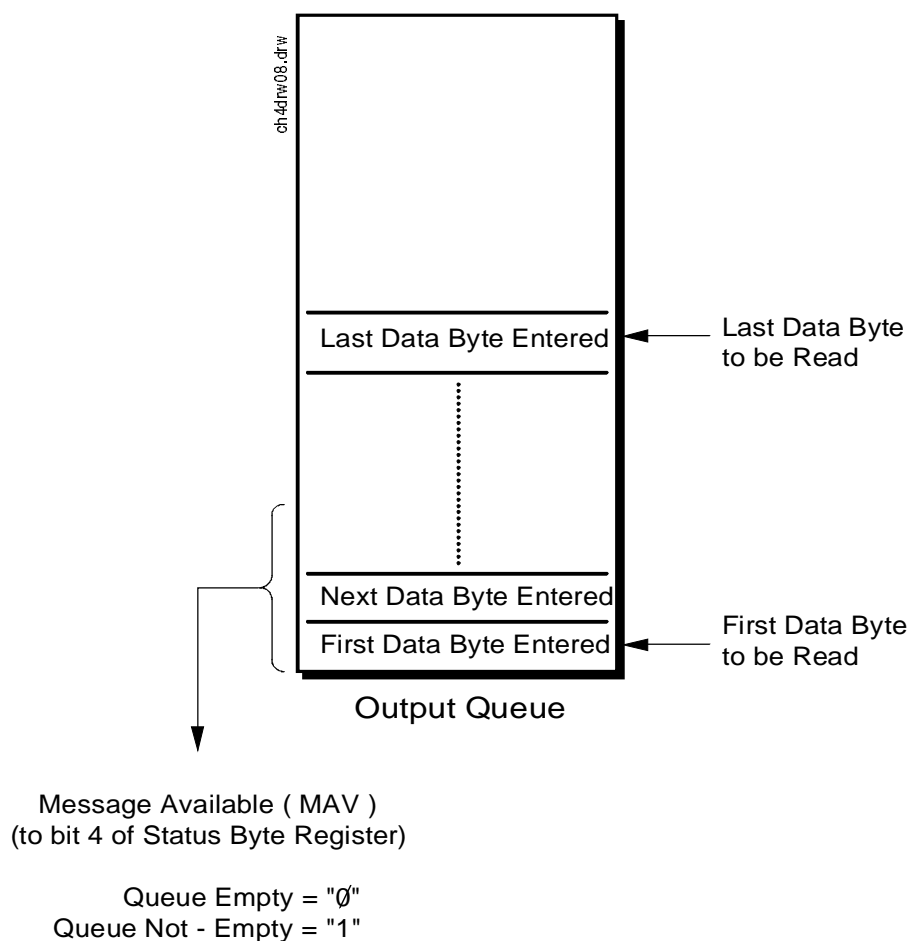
ch4drw08.drw

Last Data Byte Entered

Last Data Byte to be Read

Next Data Byte Entered

First Data Byte Entered

First Data Byte to be Read

Output Queue

Message Available ( MAV )
(to bit 4 of Status Byte Register)

Queue Empty = "Ø"
Queue Not - Empty = "1"